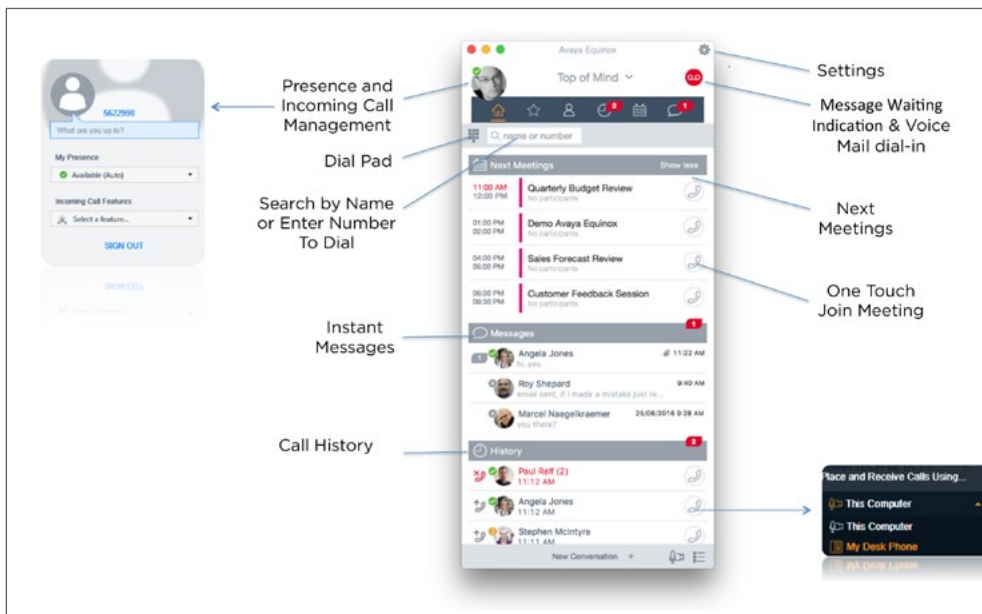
5622998
What are you up to?
My Presence
Available (Auto)
Incoming Call Features
Select a feature...
SIGN OUT

Presence and Incoming Call Management

Dial Pad

Search by Name or Enter Number To Dial

Instant Messages

Call History

Avaya Equinox
Top of Mind
2
1
name or number
Next Meetings
Show less
11:00 AM 12:00 PM
Quarterly Budget Review
No participants
01:00 PM 02:00 PM
Demo Avaya Equinox
No participants
04:00 PM 05:00 PM
Sales Forecast Review
No participants
06:30 PM 08:30 PM
Customer Feedback Session
No participants
Messages
1
1
Angela Jones
hi, yes
11:22 AM
Roy Shepard
email sent, if I made a mistake just re...
9:40 AM
Marcel Naegelkraemer
you there?
25/08/2016 9:28 AM
History
8
Paul Relf (2)
11:12 AM
Angela Jones
11:12 AM
Stephen McIntyre
11:11 AM
New Conversation +

Settings

Message Waiting Indication & Voice Mail dial-in

Next Meetings

One Touch Join Meeting

Place and Receive Calls Using...
This Computer
This Computer
My Desk Phone